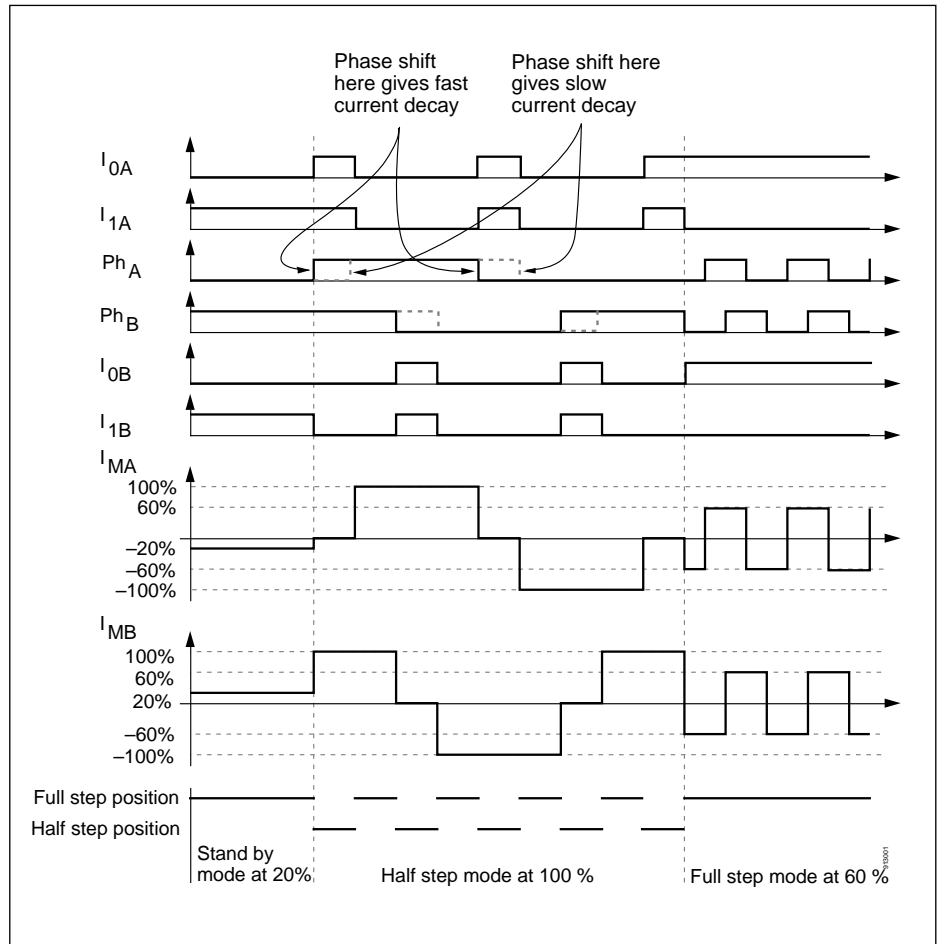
Phase shift here gives fast current decay

Phase shift here gives slow current decay

$I_{0A}$

$I_{1A}$

$Ph_A$

$Ph_B$

$I_{0B}$

$I_{1B}$

$I_{MA}$

100%
60%
–20%
–60%
–100%

$I_{MB}$

100%
60%
20%
–60%
–100%

Full step position

Half step position

Stand by mode at 20%

Half step mode at 100 %

Full step mode at 60 %

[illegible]